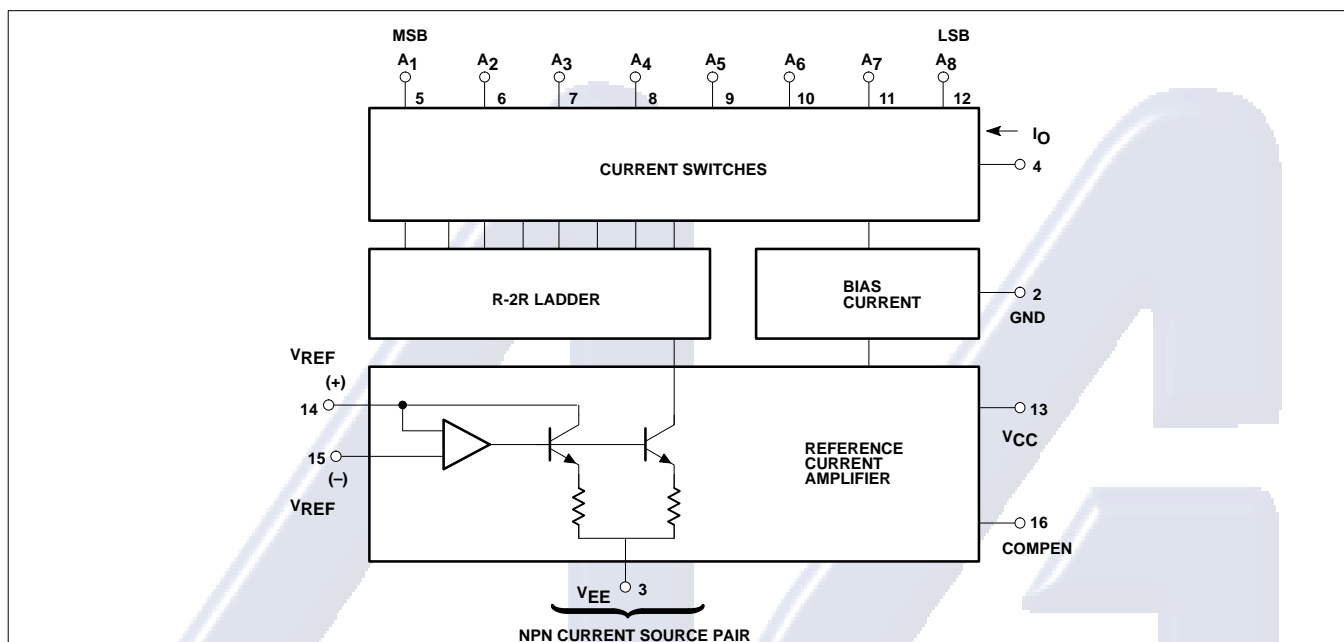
MSB

LSB

$A_1$ 5

$A_2$ 6

$A_3$ 7

$A_4$ 8

$A_5$ 9

$A_6$ 10

$A_7$ 11

$A_8$ 12

$I_O$

4

CURRENT SWITCHES

R-2R LADDER

BIAS CURRENT

2

GND

$V_{REF}$

(+)

14

15

(−)

$V_{REF}$

13

$V_{CC}$

REFERENCE CURRENT AMPLIFIER

16

COMPEN

$V_{EE}$

3

NPN CURRENT SOURCE PAIR